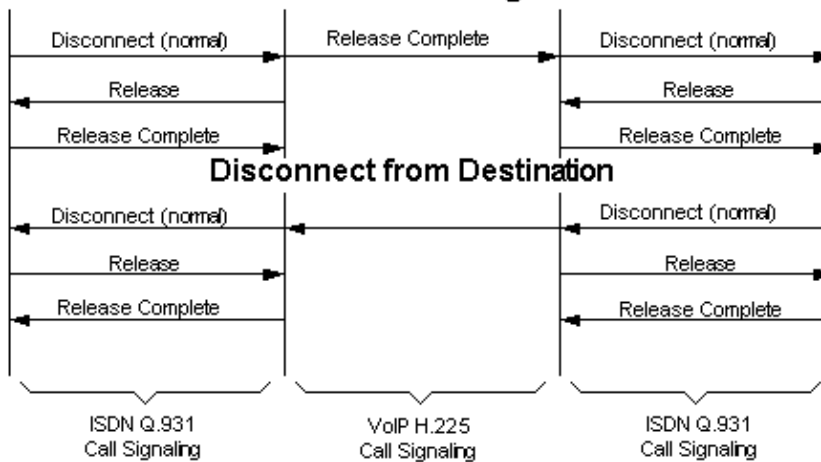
Disconnect (normal)
Release Complete
Disconnect (normal)
Release
Release
Release Complete
Release Complete

Disconnect from Destination

Disconnect (normal)
Disconnect (normal)
Release
Release
Release Complete
Release Complete

ISDN Q.931
Call Signaling

VoIP H.225
Call Signaling

ISDN Q.931
Call Signaling